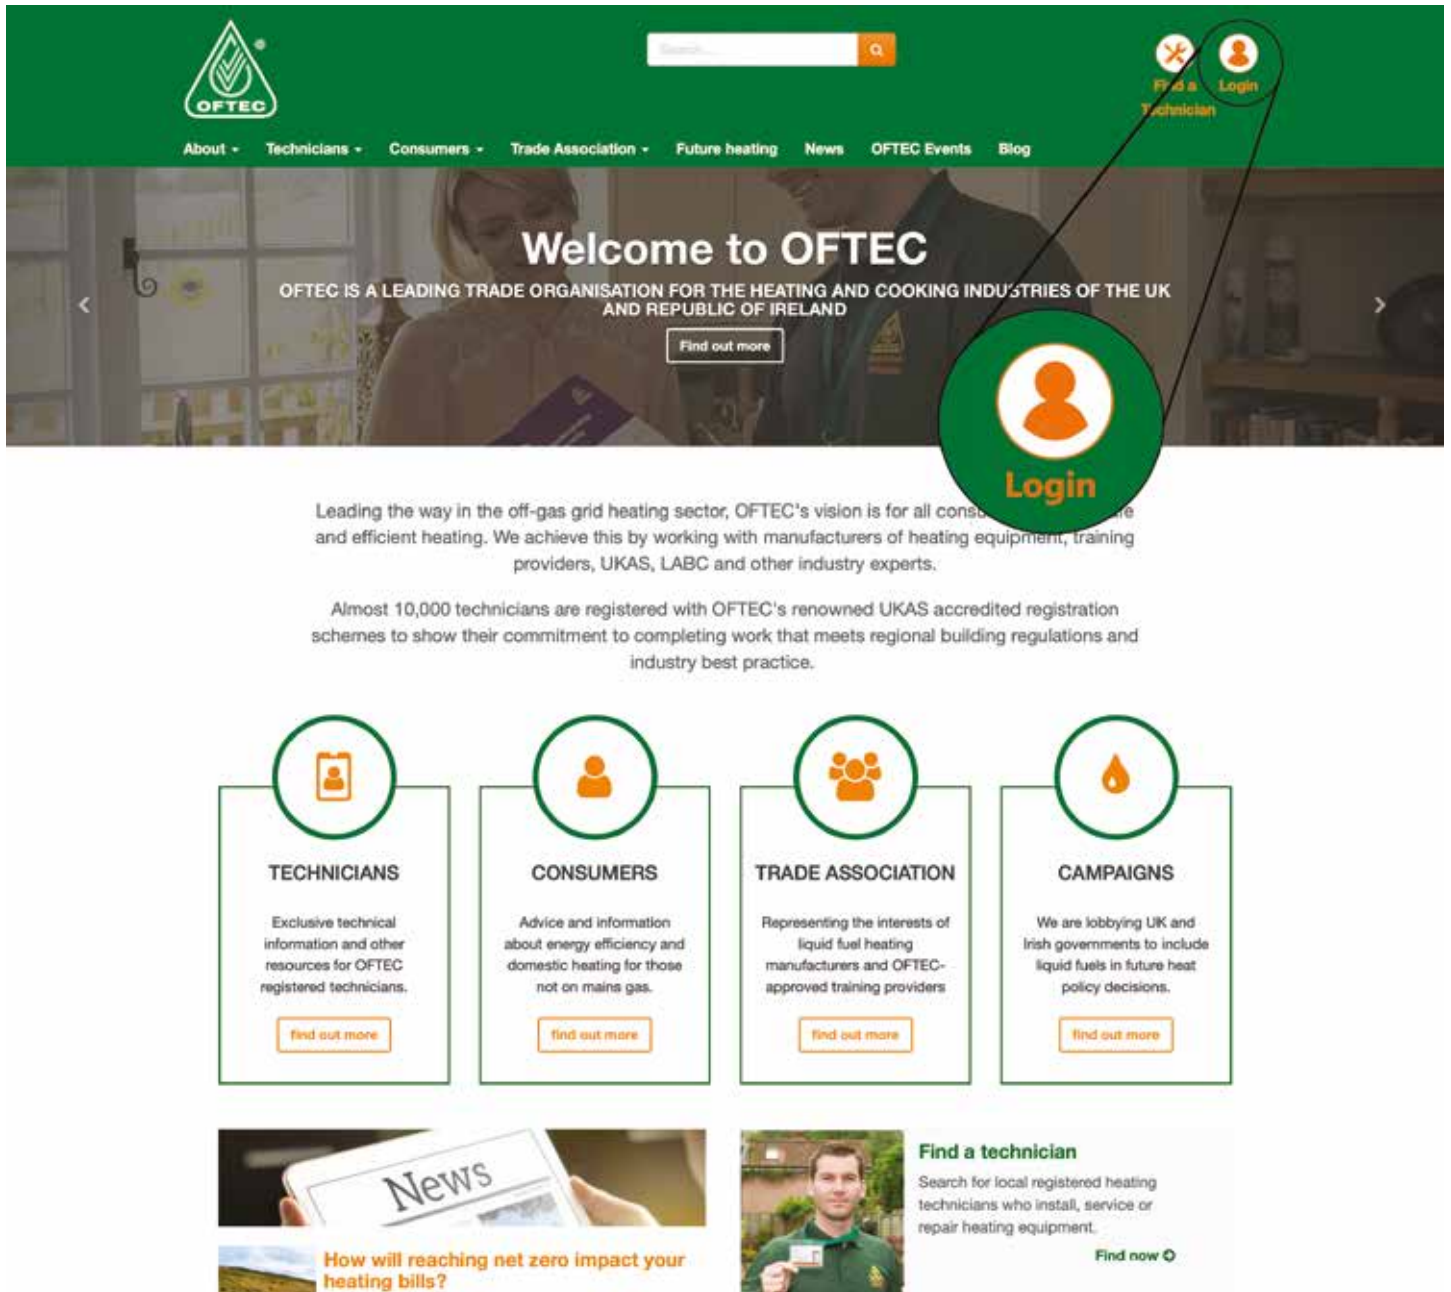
OFTEC

Search...

Find a Technician

Login

About ▾ Technicians ▾ Consumers ▾ Trade Association ▾ Future heating News OFTEC Events Blog

Welcome to OFTEC

OFTEC IS A LEADING TRADE ORGANISATION FOR THE HEATING AND COOKING INDUSTRIES OF THE UK AND REPUBLIC OF IRELAND

Find out more

Login

Leading the way in the off-gas grid heating sector, OFTEC's vision is for all cons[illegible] and efficient heating. We achieve this by working with manufacturers of heating equipment, training providers, UKAS, LABC and other industry experts.

Almost 10,000 technicians are registered with OFTEC's renowned UKAS accredited registration schemes to show their commitment to completing work that meets regional building regulations and industry best practice.

TECHNICIANS

Exclusive technical information and other resources for OFTEC registered technicians.

find out more

CONSUMERS

Advice and information about energy efficiency and domestic heating for those not on mains gas.

find out more

TRADE ASSOCIATION

Representing the interests of liquid fuel heating manufacturers and OFTEC-approved training providers

find out more

CAMPAIGNS

We are lobbying UK and Irish governments to include liquid fuels in future heat policy decisions.

find out more

News

How will reaching net zero impact your heating bills?

Find a technician

Search for local registered heating technicians who install, service or repair heating equipment.

Find now